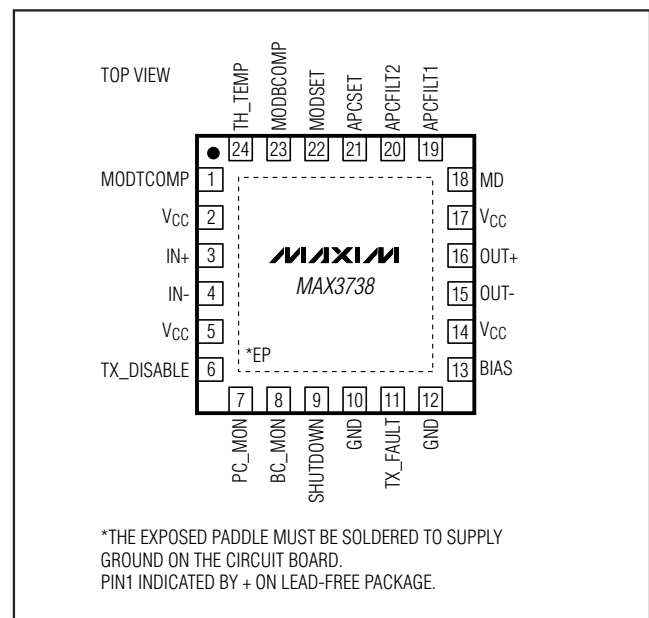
TOP VIEW

TH_TEMP 24
MODBCOMP 23
MODSET 22
APCSET 21
APCFILT2 20
APCFILT1 19

MODTCOMP 1
$V_{CC}$ 2
IN+ 3
IN- 4
$V_{CC}$ 5
TX_DISABLE 6

MAXIM
MAX3738

*EP

18 MD
17 $V_{CC}$
16 OUT+
15 OUT-
14 $V_{CC}$
13 BIAS

7 PC_MON
8 BC_MON
9 SHUTDOWN
10 GND
11 TX_FAULT
12 GND

*THE EXPOSED PADDLE MUST BE SOLDERED TO SUPPLY GROUND ON THE CIRCUIT BOARD.
PIN1 INDICATED BY + ON LEAD-FREE PACKAGE.